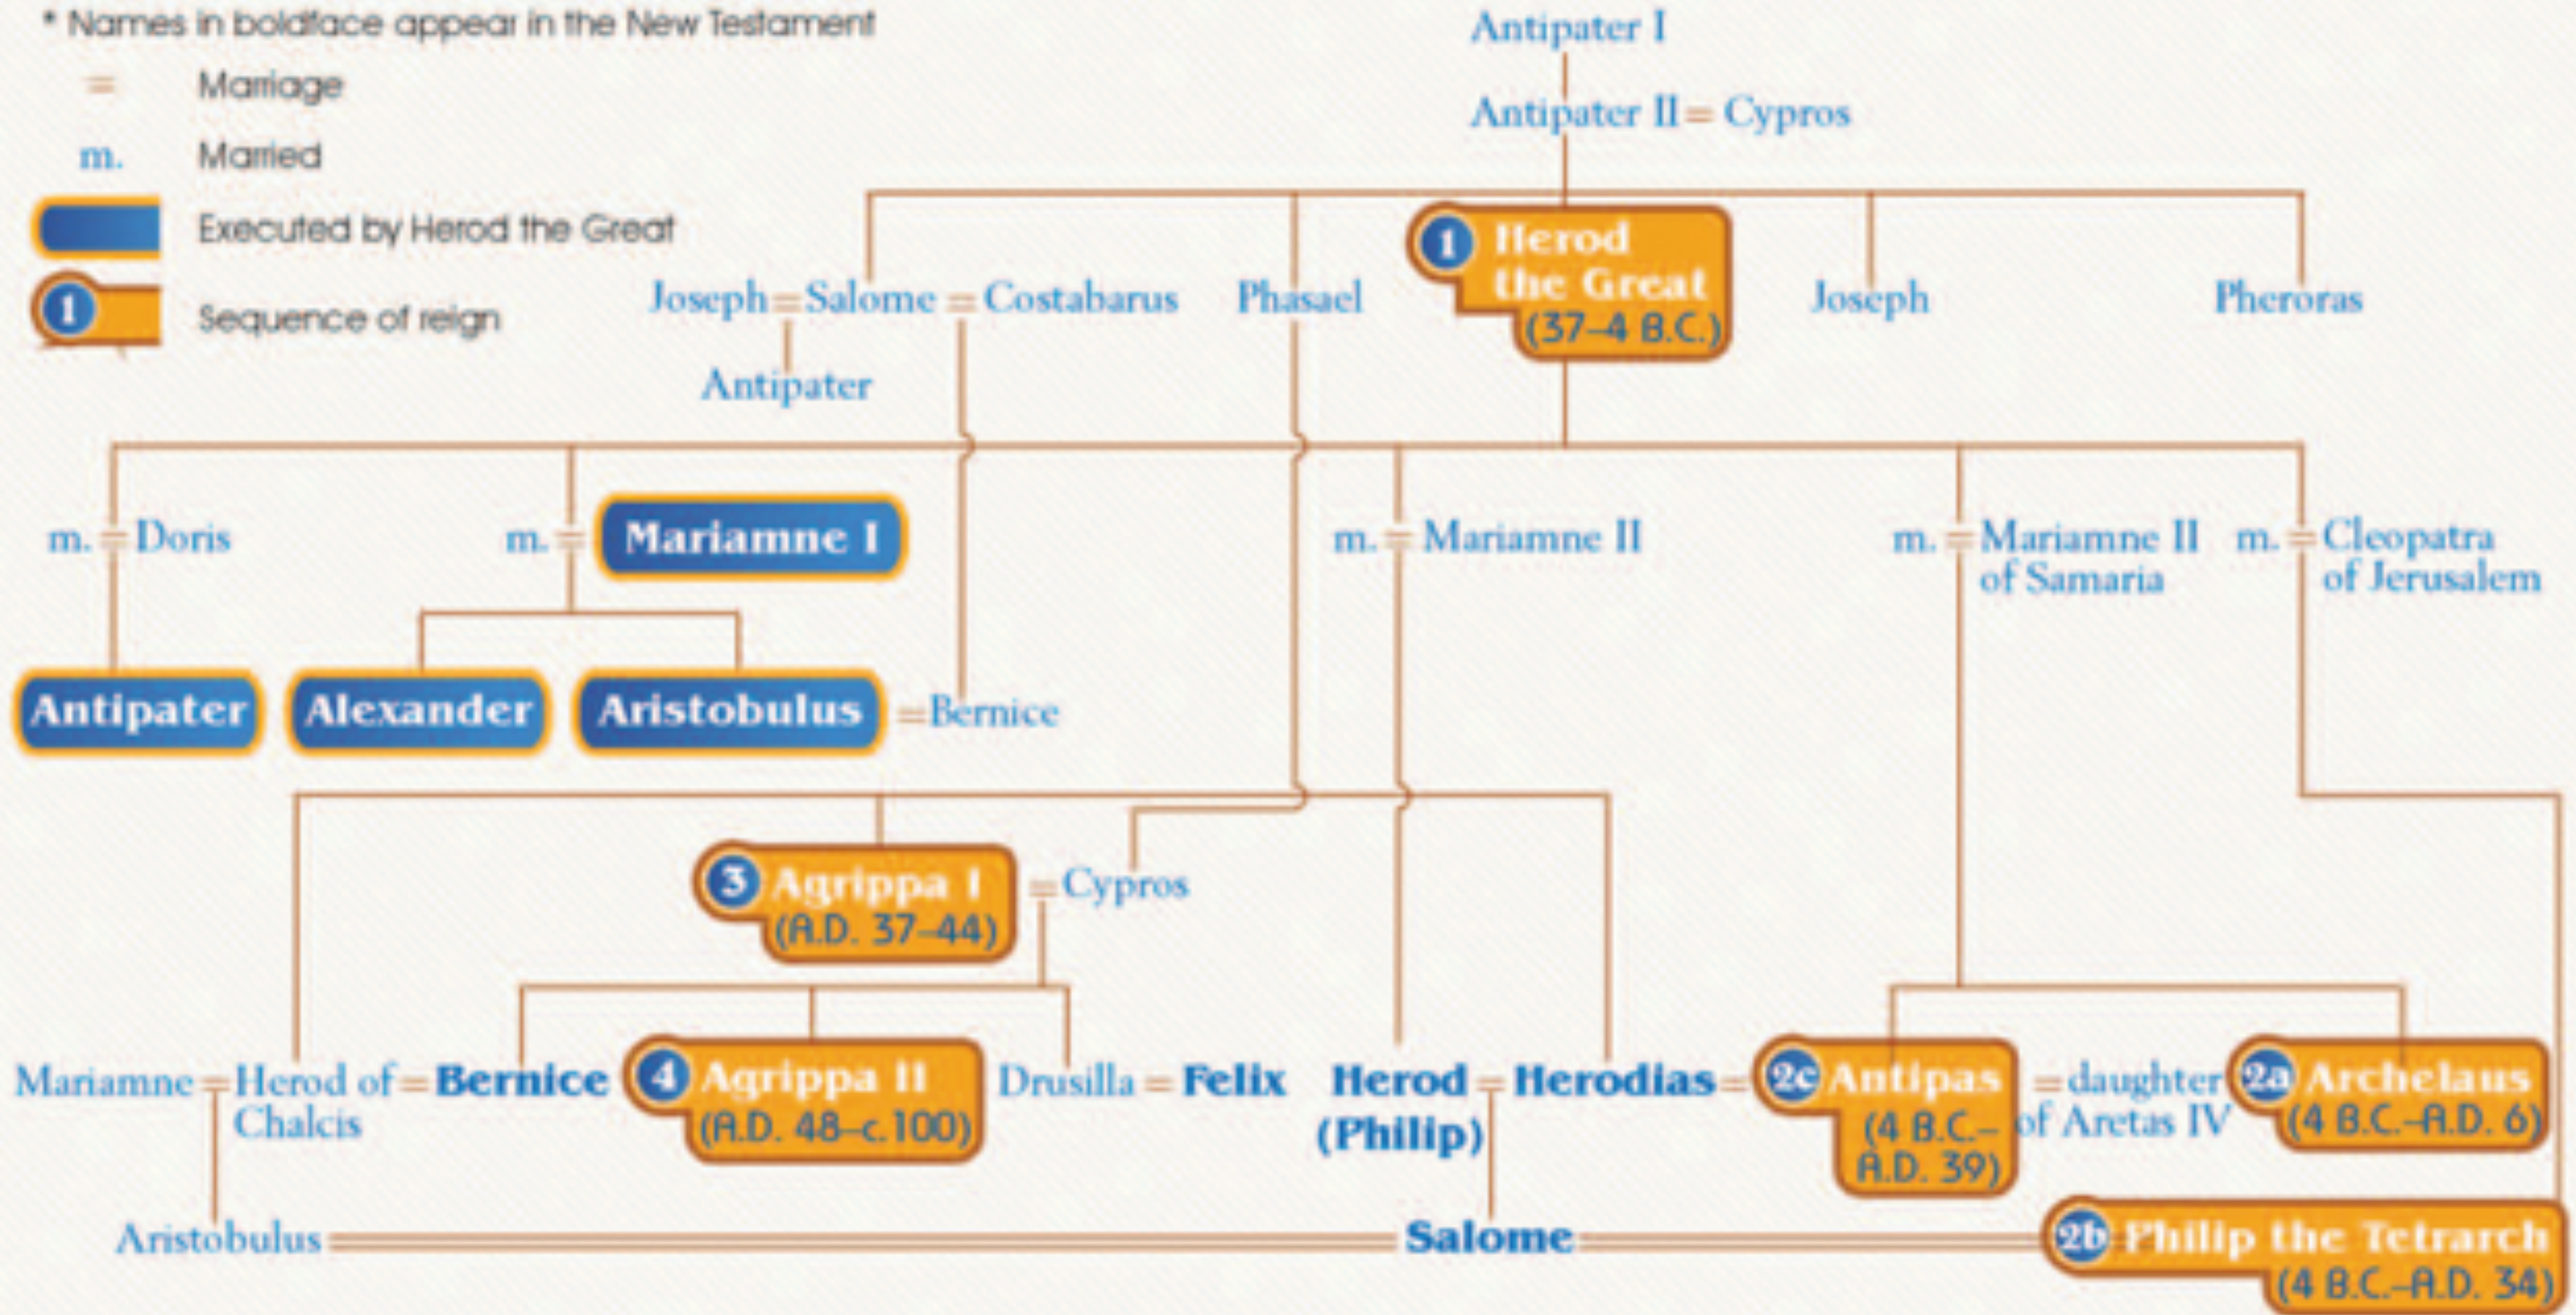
* Names in boldface appear in the New Testament

= Marriage

m. Married

Executed by Herod the Great

1 Sequence of reign

Antipater I

Antipater II = Cypros

Joseph = Salome = Costabarus

Antipater

Phasael

1 Herod the Great (37–4 B.C.)

Joseph

Pheroras

m. = Doris

m. = Mariamne I

m. = Mariamne II

m. = Mariamne II of Samaria

m. = Cleopatra of Jerusalem

Antipater

Alexander

Aristobulus = Bernice

3 Agrippa I (A.D. 37–44) = Cypros

Mariamne = Herod of Chalcis = **Bernice**

4 Agrippa II (A.D. 48–c.100)

Drusilla = **Felix**

**Herod (Philip)** = **Herodias** =

2c Antipas (4 B.C.–A.D. 39) = daughter of Aretas IV

2a Archelaus (4 B.C.–A.D. 6)

Aristobulus = **Salome** = 2b Philip the Tetrarch (4 B.C.–A.D. 34)